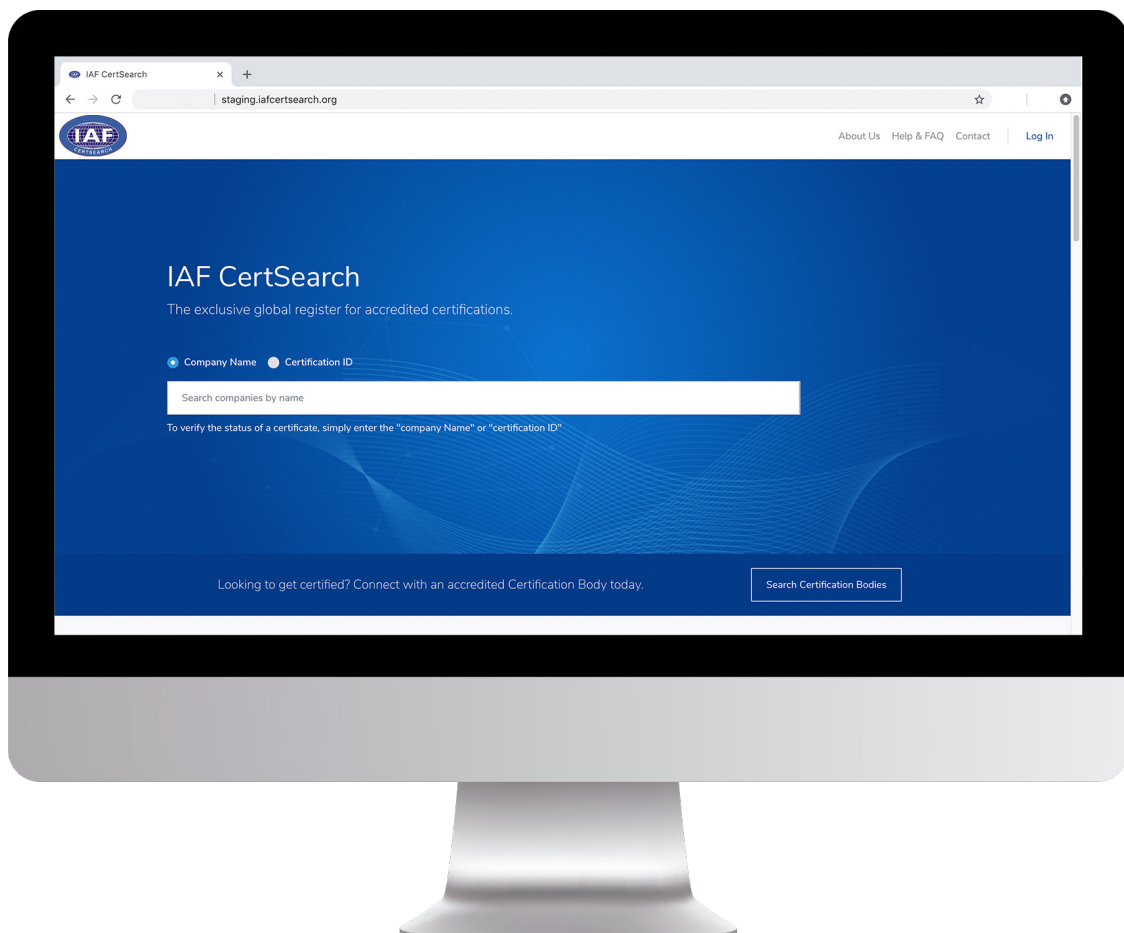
IAF CertSearch ×

staging.iafcertsearch.org

IAF CERTSEARCH

About Us Help & FAQ Contact Log In

IAF CertSearch

The exclusive global register for accredited certifications.

Company Name Certification ID

Search companies by name

To verify the status of a certificate, simply enter the "company Name" or "certification ID"

Looking to get certified? Connect with an accredited Certification Body today.

Search Certification Bodies